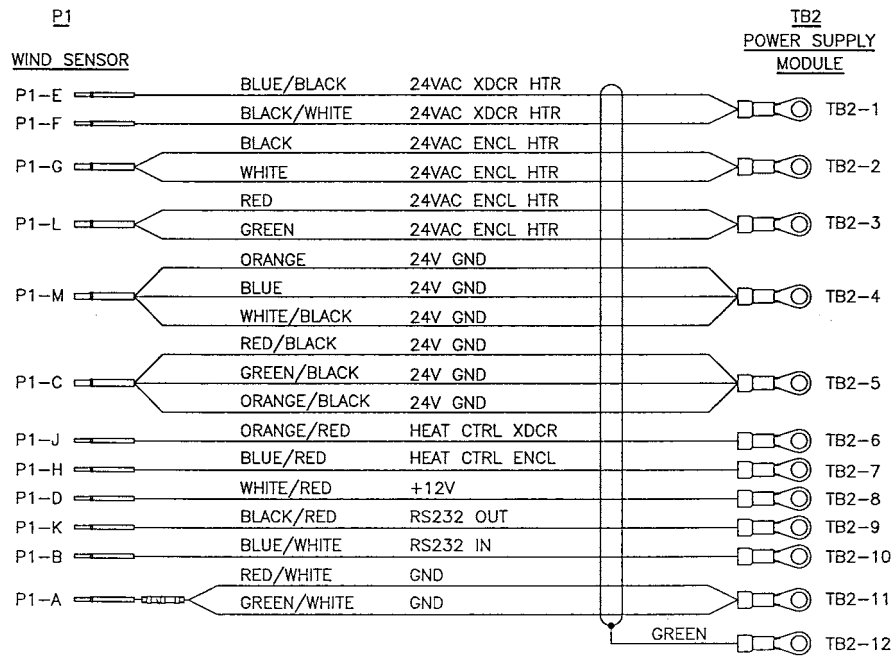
P1

WIND SENSOR

TB2
POWER SUPPLY
MODULE

P1–E
BLUE/BLACK 24VAC XDCR HTR
P1–F
BLACK/WHITE 24VAC XDCR HTR
TB2–1

BLACK 24VAC ENCL HTR
P1–G
WHITE 24VAC ENCL HTR
TB2–2

RED 24VAC ENCL HTR
P1–L
GREEN 24VAC ENCL HTR
TB2–3

ORANGE 24V GND
P1–M
BLUE 24V GND
WHITE/BLACK 24V GND
TB2–4

RED/BLACK 24V GND
P1–C
GREEN/BLACK 24V GND
ORANGE/BLACK 24V GND
TB2–5

P1–J ORANGE/RED HEAT CTRL XDCR TB2–6
P1–H BLUE/RED HEAT CTRL ENCL TB2–7
P1–D WHITE/RED +12V TB2–8
P1–K BLACK/RED RS232 OUT TB2–9
P1–B BLUE/WHITE RS232 IN TB2–10

RED/WHITE GND
P1–A
GREEN/WHITE GND
TB2–11

GREEN TB2–12